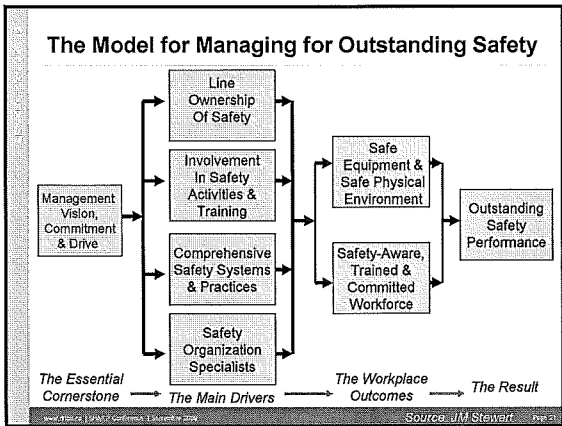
The Model for Managing for Outstanding Safety

Management Vision, Commitment & Drive

Line Ownership Of Safety

Involvement In Safety Activities & Training

Comprehensive Safety Systems & Practices

Safety Organization Specialists

Safe Equipment & Safe Physical Environment

Safety-Aware, Trained & Committed Workforce

Outstanding Safety Performance

The Essential Cornerstone → The Main Drivers → The Workplace Outcomes → The Result

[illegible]

Source: JM Stewart

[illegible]